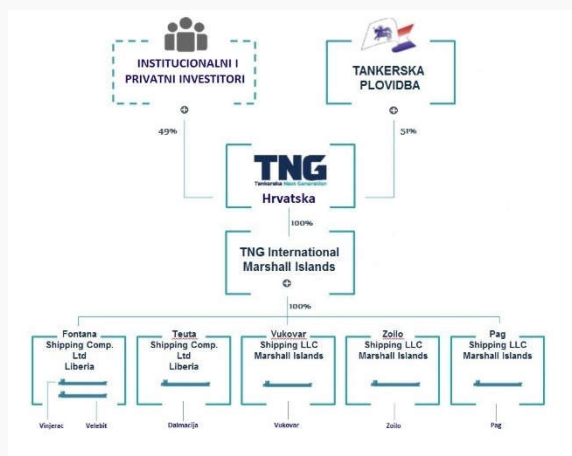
INSTITUCIONALNI I PRIVATNI INVESTITORI

TANKERSKA PLOVIDBA

49%

51%

TNG
Tankerska Next Generation
Hrvatska

100%

TNG International Marshall Islands

100%

Fontana Shipping Comp. Ltd Liberia

Teuta Shipping Comp. Ltd Liberia

Vukovar Shipping LLC Marshall Islands

Zoilo Shipping LLC Marshall Islands

Pag Shipping LLC Marshall Islands

Vinjerac

Velebit

Dalmacija

Vukovar

Zoilo

Pag